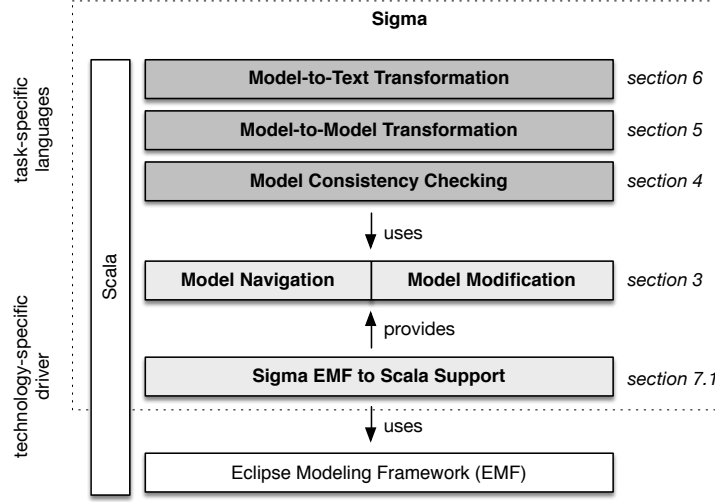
Sigma

task-specific languages

technology-specific driver

Scala

Model-to-Text Transformation

section 6

Model-to-Model Transformation

section 5

Model Consistency Checking

section 4

uses

Model Navigation

Model Modification

section 3

provides

Sigma EMF to Scala Support

section 7.1

uses

Eclipse Modeling Framework (EMF)